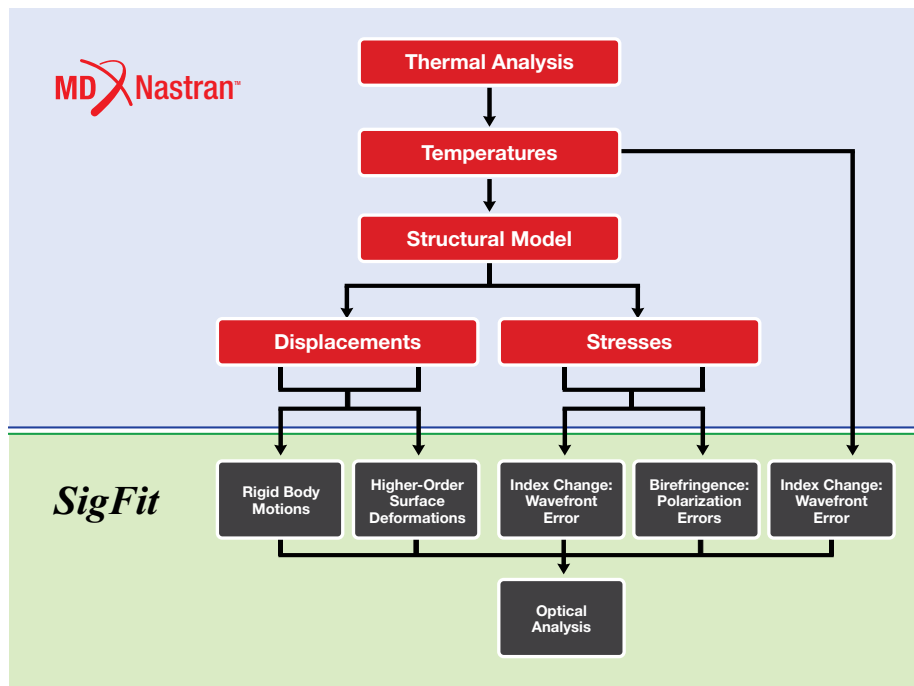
MD Nastran™

Thermal Analysis

Temperatures

Structural Model

Displacements

Stresses

SigFit

Rigid Body Motions

Higher-Order Surface Deformations

Index Change: Wavefront Error

Birefringence: Polarization Errors

Index Change: Wavefront Error

Optical Analysis